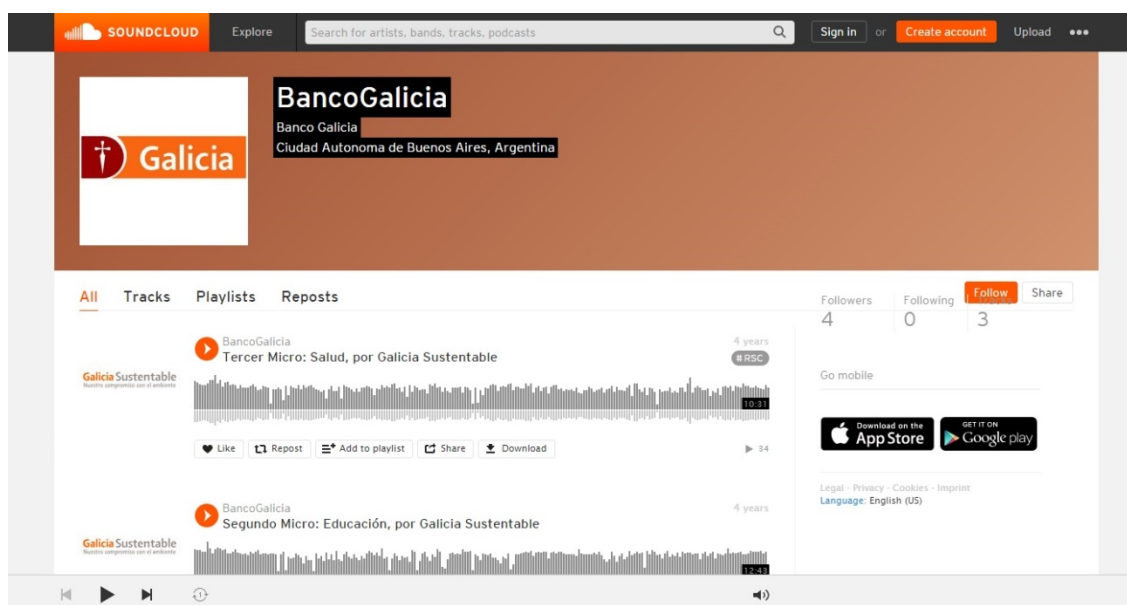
SOUNDCLOUD Explore Search for artists, bands, tracks, podcasts Sign in or Create account Upload •••

Galicia

BancoGalicia
Banco Galicia
Ciudad Autonoma de Buenos Aires, Argentina

All Tracks Playlists Reposts

Follow Share

Followers 4 Following 0 Tracks 3

BancoGalicia
Tercer Micro: Salud, por Galicia Sustentable
4 years
# RSC
Galicia Sustentable
Nuestro compromiso con el ambiente
10:31
Like Repost Add to playlist Share Download ▶ 34

Go mobile

Download on the App Store
GET IT ON Google play

Legal - Privacy - Cookies - Imprint
Language: English (US)

BancoGalicia
Segundo Micro: Educación, por Galicia Sustentable
4 years
Galicia Sustentable
Nuestro compromiso con el ambiente
12:43